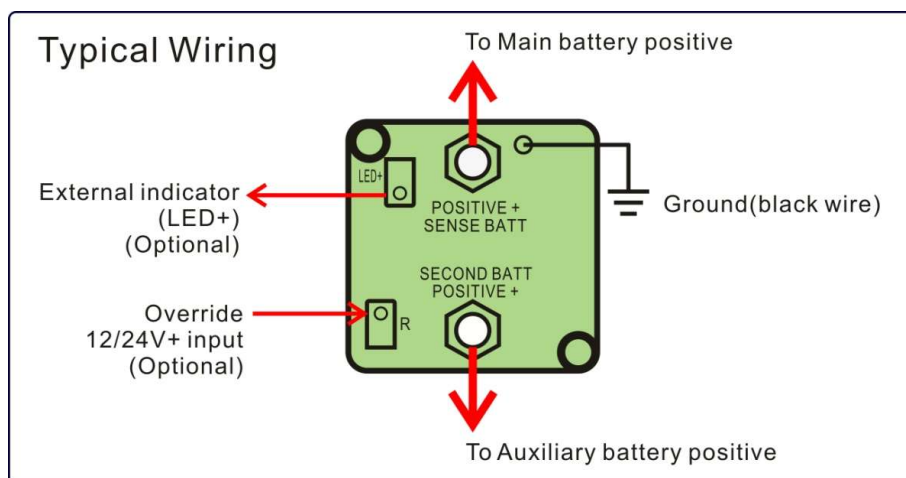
Typical Wiring

To Main battery positive

External indicator (LED+) (Optional)

LED+

POSITIVE + SENSE BATT

Ground(black wire)

SECOND BATT POSITIVE +

Override 12/24V+ input (Optional)

R

To Auxiliary battery positive